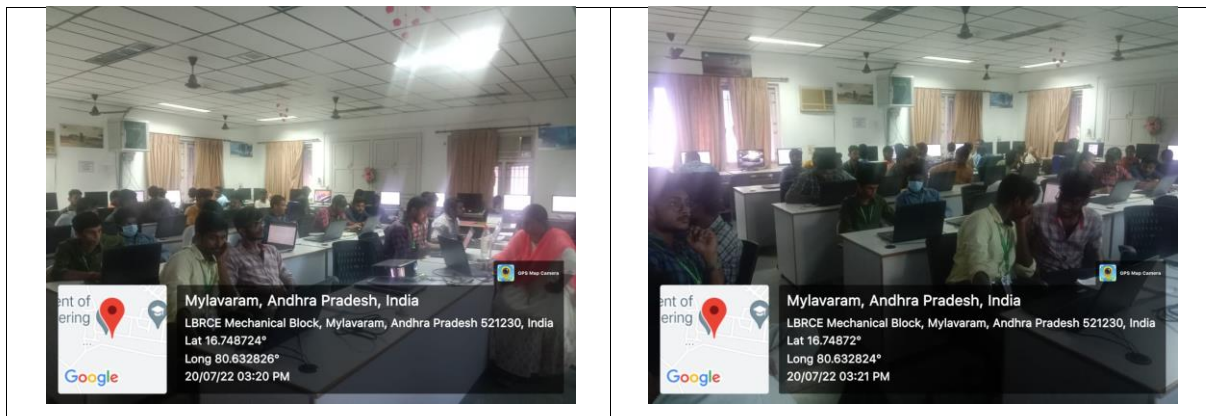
GPS Map Camera

ent of
ering

Google

Mylavaram, Andhra Pradesh, India
LBRCE Mechanical Block, Mylavaram, Andhra Pradesh 521230, India
Lat 16.748724°
Long 80.632826°
20/07/22 03:20 PM

GPS Map Camera

ent of
ering

Google

Mylavaram, Andhra Pradesh, India
LBRCE Mechanical Block, Mylavaram, Andhra Pradesh 521230, India
Lat 16.74872°
Long 80.632824°
20/07/22 03:21 PM